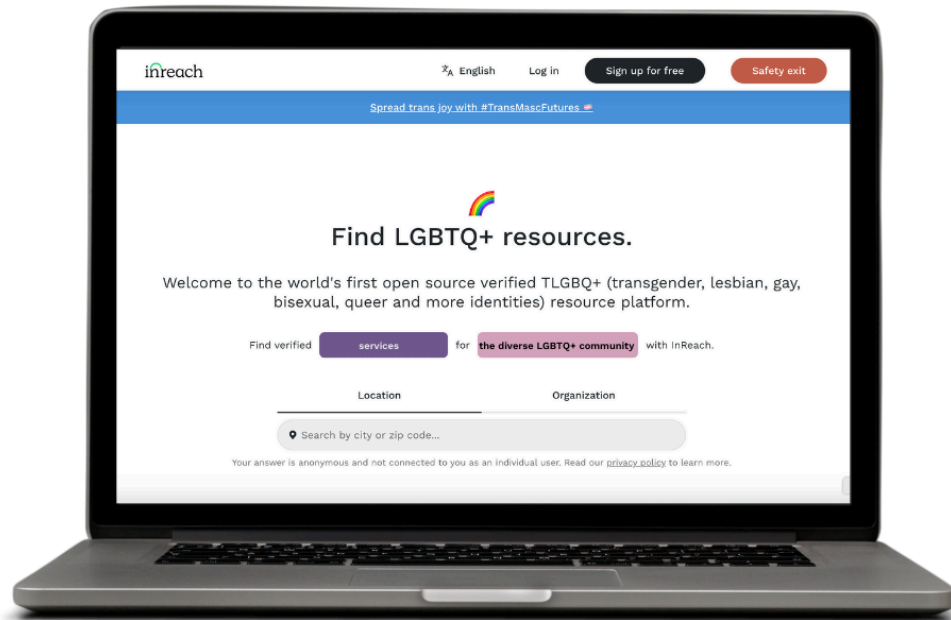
inreach

English Log in Sign up for free Safety exit

Spread trans joy with #TransMascFutures

🌈

Find LGBTQ+ resources.

Welcome to the world's first open source verified TLGBQ+ (transgender, lesbian, gay, bisexual, queer and more identities) resource platform.

Find verified services for the diverse LGBTQ+ community with InReach.

Location Organization

Search by city or zip code...

Your answer is anonymous and not connected to you as an individual user. Read our privacy policy to learn more.